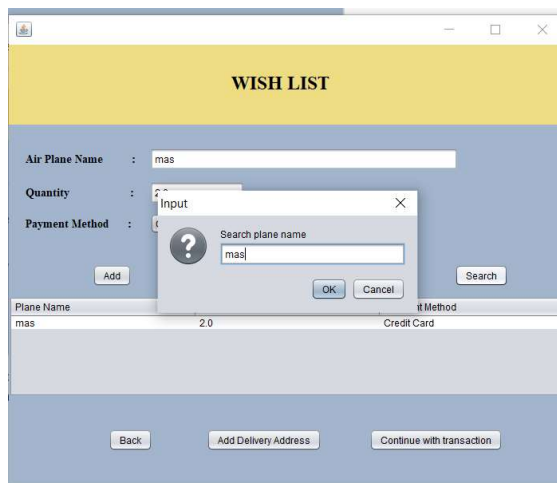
WISH LIST

Air Plane Name : mas

Quantity : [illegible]

Payment Method : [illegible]

Input

Search plane name

mas

OK Cancel

Add

Search

| Plane Name | | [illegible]t Method |
|---|---|---|
| mas | 2.0 | Credit Card |

Back Add Delivery Address Continue with transaction